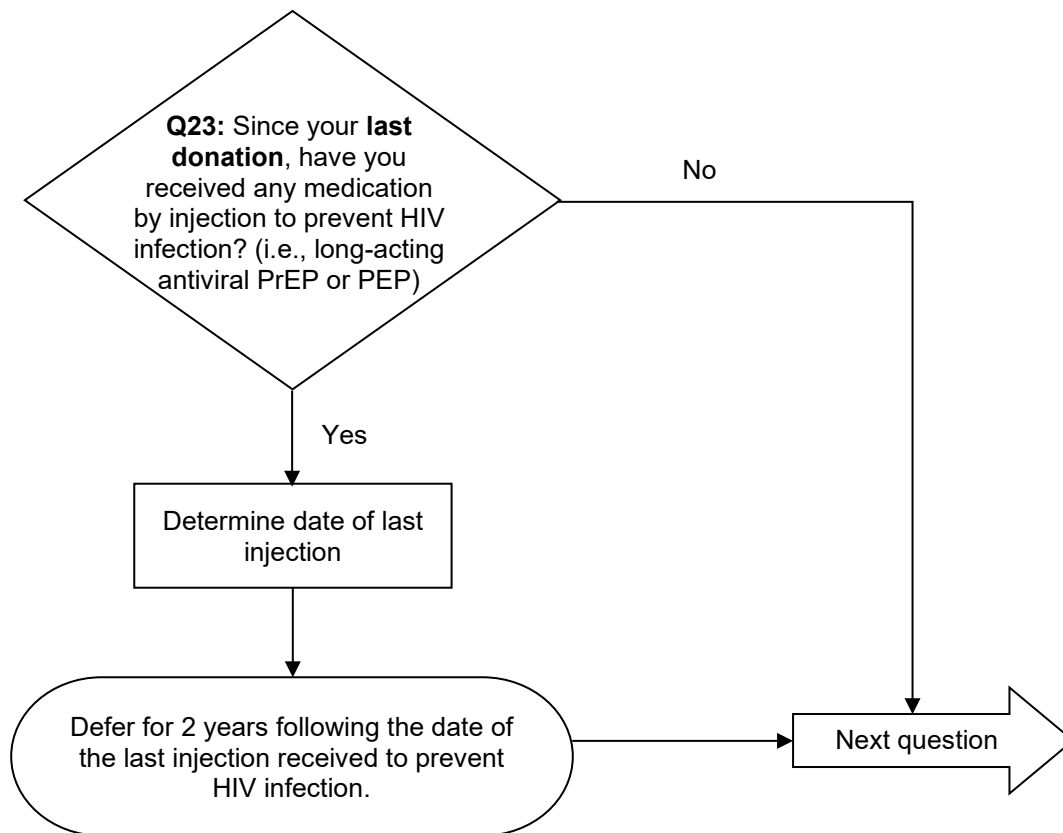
Q23: Since your last donation, have you received any medication by injection to prevent HIV infection? (i.e., long-acting antiviral PrEP or PEP)

No

Yes

Determine date of last injection

Defer for 2 years following the date of the last injection received to prevent HIV infection.

Next question